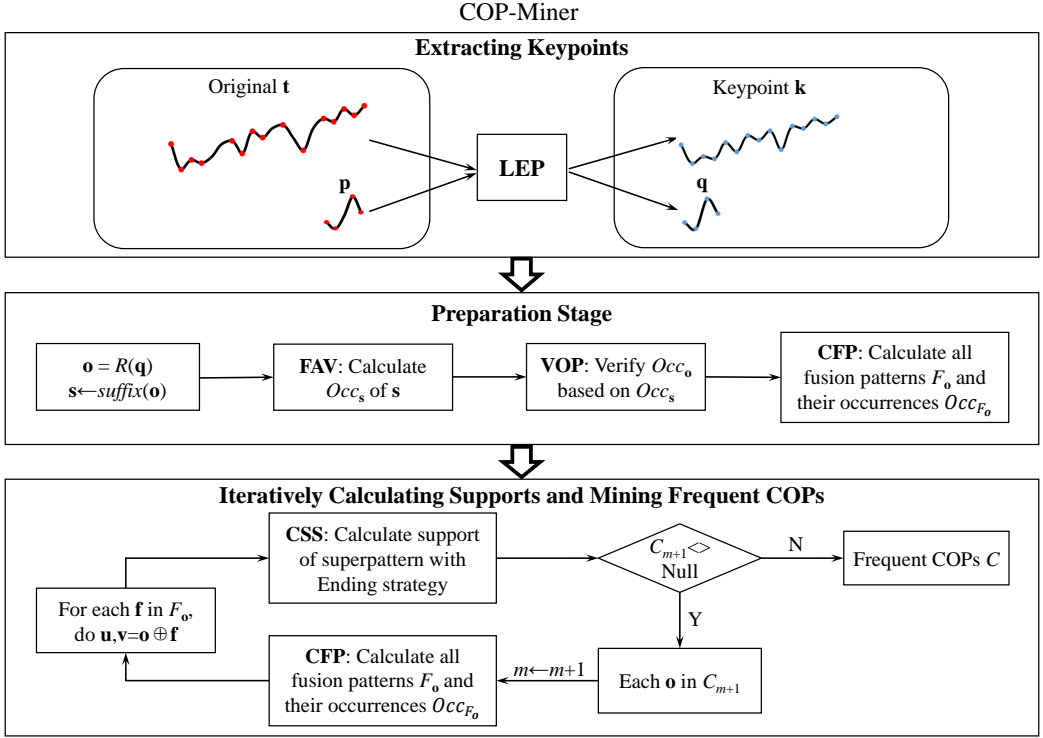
COP-Miner

Extracting Keypoints

Original **t**

**p**

LEP

Keypoint **k**

**q**

Preparation Stage

$\mathbf{o} = R(\mathbf{q})$
$\mathbf{s} \leftarrow suffix(\mathbf{o})$

FAV: Calculate $Occ_{\mathbf{s}}$ of **s**

VOP: Verify $Occ_{\mathbf{o}}$ based on $Occ_{\mathbf{s}}$

CFP: Calculate all fusion patterns $F_{\mathbf{o}}$ and their occurrences $Occ_{F_{\mathbf{o}}}$

Iteratively Calculating Supports and Mining Frequent COPs

CSS: Calculate support of superpattern with Ending strategy

$C_{m+1}$<> Null

N

Frequent COPs $C$

For each **f** in $F_{\mathbf{o}}$, do $\mathbf{u},\mathbf{v}=\mathbf{o} \oplus \mathbf{f}$

Y

CFP: Calculate all fusion patterns $F_{\mathbf{o}}$ and their occurrences $Occ_{F_{\mathbf{o}}}$

$m \leftarrow m+1$

Each **o** in $C_{m+1}$